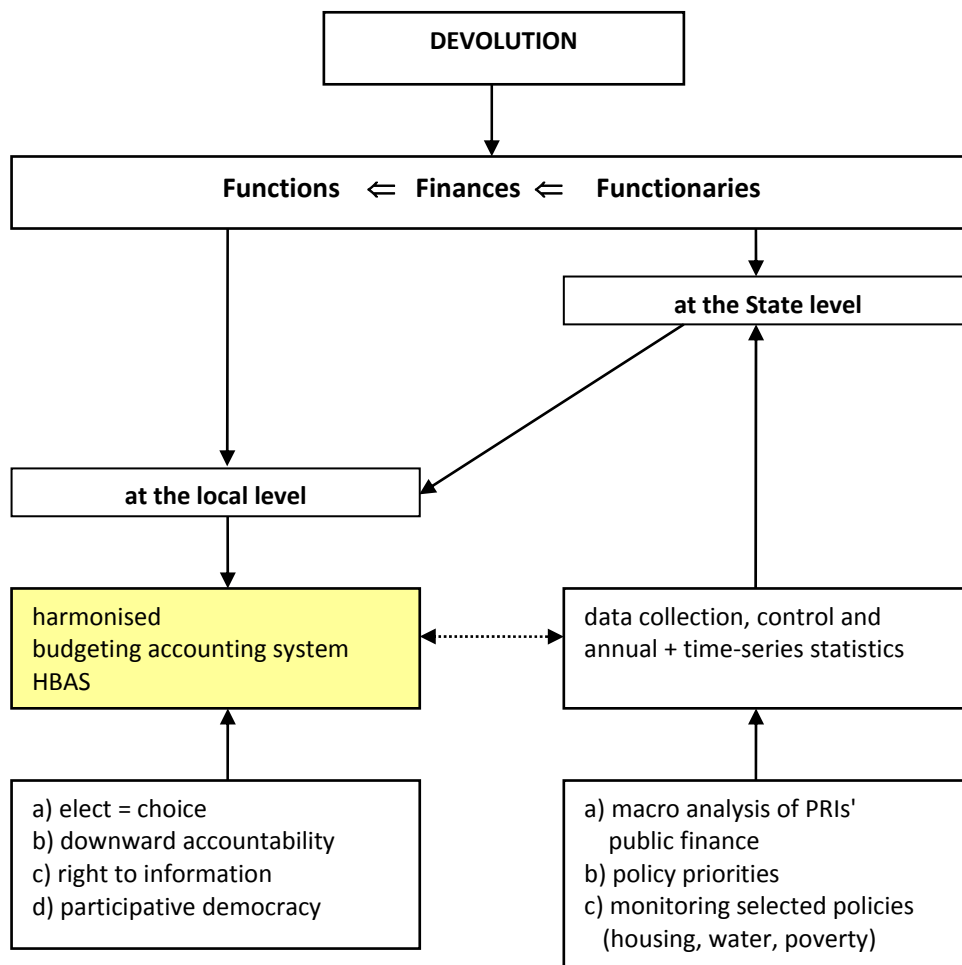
DEVOLUTION

Functions $\Leftarrow$ Finances $\Leftarrow$ Functionaries

at the State level

at the local level

harmonised
budgeting accounting system
HBAS

data collection, control and
annual + time-series statistics

a) elect = choice
b) downward accountability
c) right to information
d) participative democracy

a) macro analysis of PRIs' public finance
b) policy priorities
c) monitoring selected policies (housing, water, poverty)